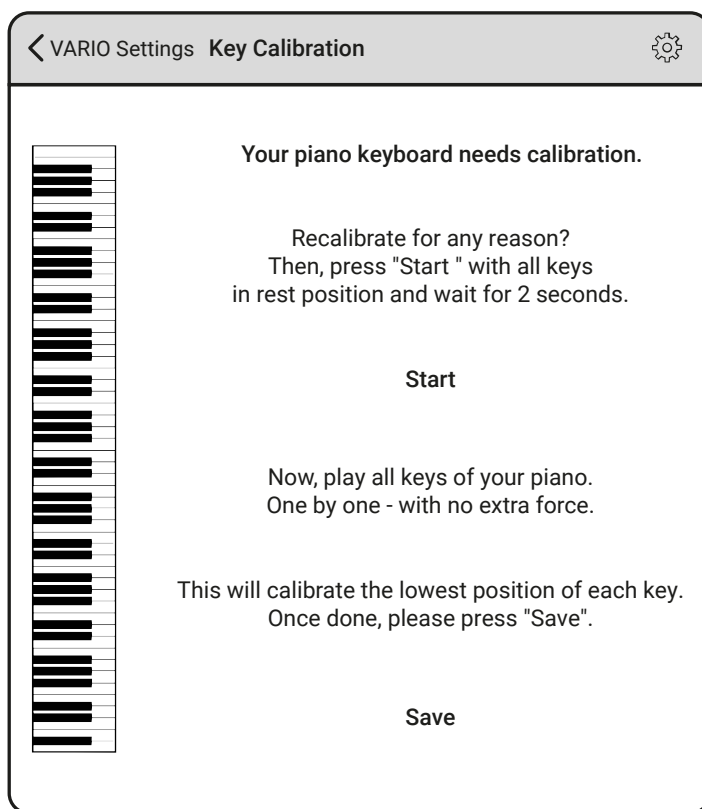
VARIO Settings Key Calibration

Your piano keyboard needs calibration.

Recalibrate for any reason?
Then, press "Start " with all keys
in rest position and wait for 2 seconds.

Start

Now, play all keys of your piano.
One by one - with no extra force.

This will calibrate the lowest position of each key.
Once done, please press "Save".

Save